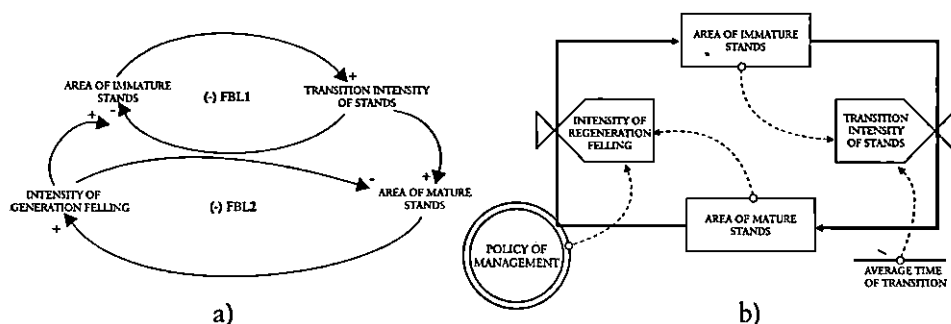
AREA OF IMMATURE STANDS

(-) FBL1

+

TRANSITION INTENSITY OF STANDS

+

-

+

INTENSITY OF GENERATION FELLING

(-) FBL2

-

AREA OF MATURE STANDS

+

a)

AREA OF IMMATURE STANDS

INTENSITY OF REGENERATION FELLING

TRANSITION INTENSITY OF STANDS

AREA OF MATURE STANDS

POLICY OF MANAGEMENT

AVERAGE TIME OF TRANSITION

b)